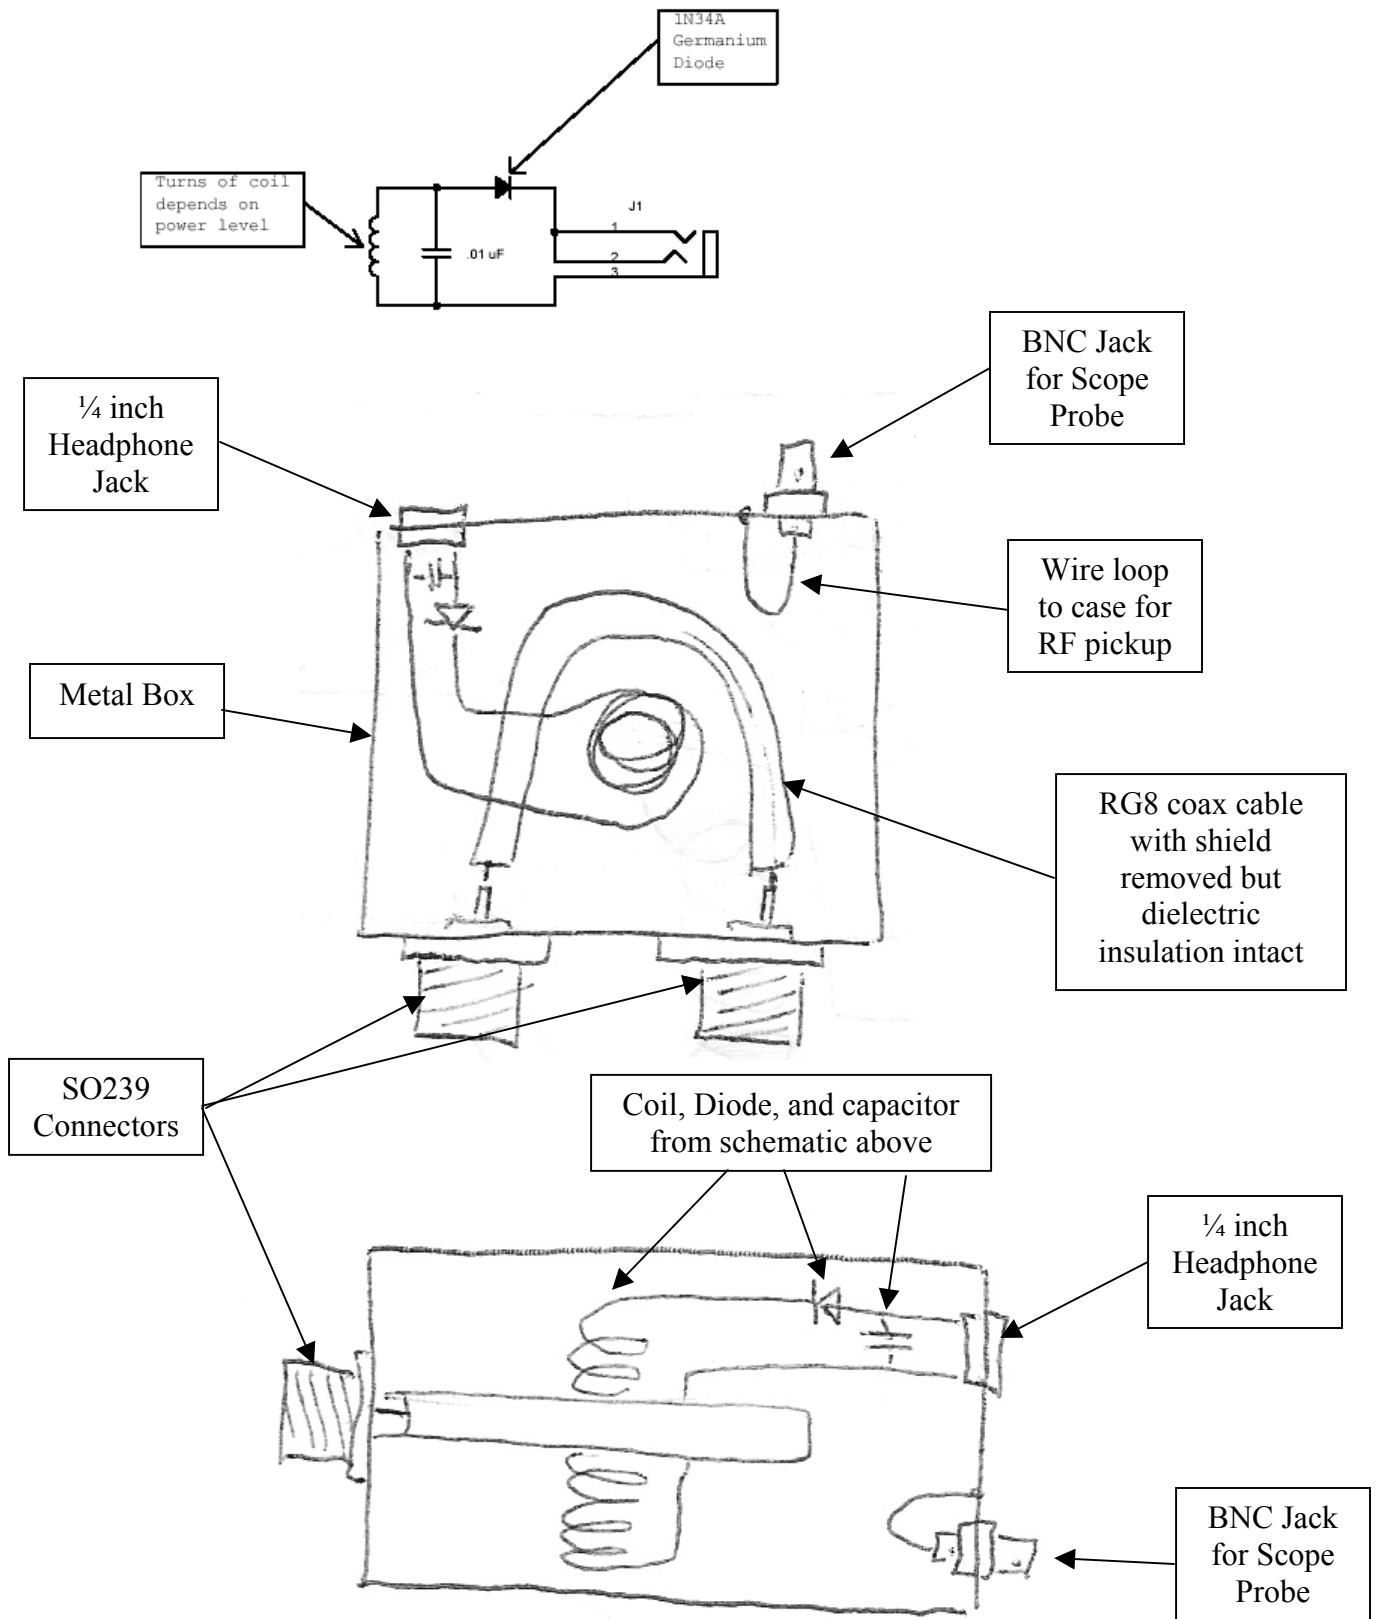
1N34A Germanium Diode

Turns of coil depends on power level

.01 uF

J1

1

2

3

BNC Jack for Scope Probe

¼ inch Headphone Jack

Wire loop to case for RF pickup

Metal Box

RG8 coax cable with shield removed but dielectric insulation intact

SO239 Connectors

Coil, Diode, and capacitor from schematic above

¼ inch Headphone Jack

BNC Jack for Scope Probe